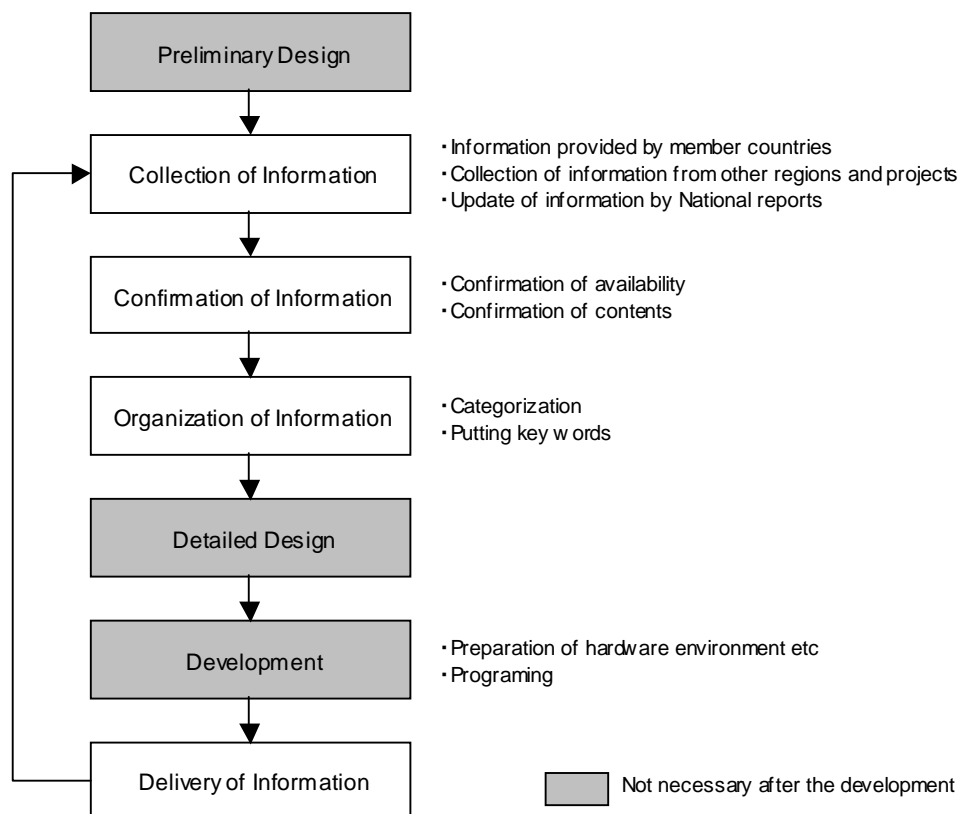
Preliminary Design

Collection of Information

・Information provided by member countries
・Collection of information from other regions and projects
・Update of information by National reports

Confirmation of Information

・Confirmation of availability
・Confirmation of contents

Organization of Information

・Categorization
・Putting key words

Detailed Design

Development

・Preparation of hardware environment etc
・Programing

Delivery of Information

Not necessary after the development